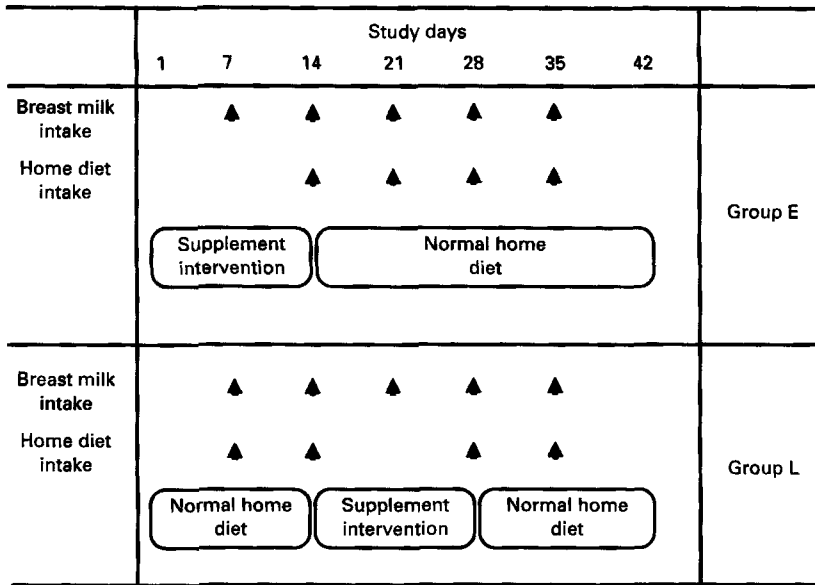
Study days
1 7 14 21 28 35 42

Breast milk intake

Home diet intake

Supplement intervention

Normal home diet

Group E

Breast milk intake

Home diet intake

Normal home diet

Supplement intervention

Normal home diet

Group L